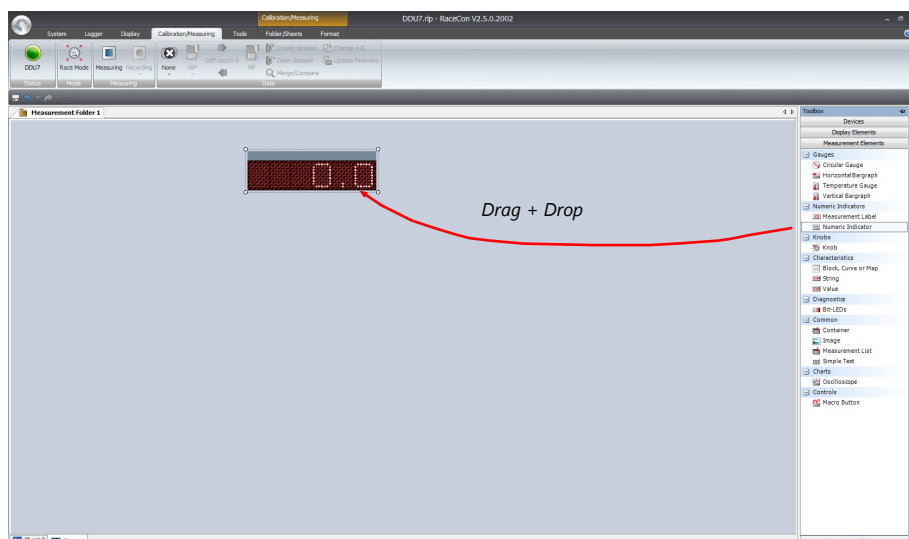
Calibration/Measuring

DDU7.rip - RaceCon V2.5.0.2002

System Logger Display Calibration/Measuring Tools Folder/Sheets Format

DDU7
Status

Race Mode
Mode

Measuring Recording
Measuring

None WP Diff counts: 0 RP Create dataset Open dataset Merge/Compare Change A2L Update Firmware
Data

Measurement Folder 1

0.0

Drag + Drop

Toolbox
Devices
Display Elements
Measurement Elements

Gauges
Circular Gauge
Horizontal Bargraph
Temperature Gauge
Vertical Bargraph

Numeric Indicators
Measurement Label
Numeric Indicator

Knobs
Knob

Characteristics
Block, Curve or Map
String
Value

Diagnostics
Bit-LEDs

Common
Container
Image
Measurement List
Simple Text

Charts
Oscilloscope

Controls
Macro Button